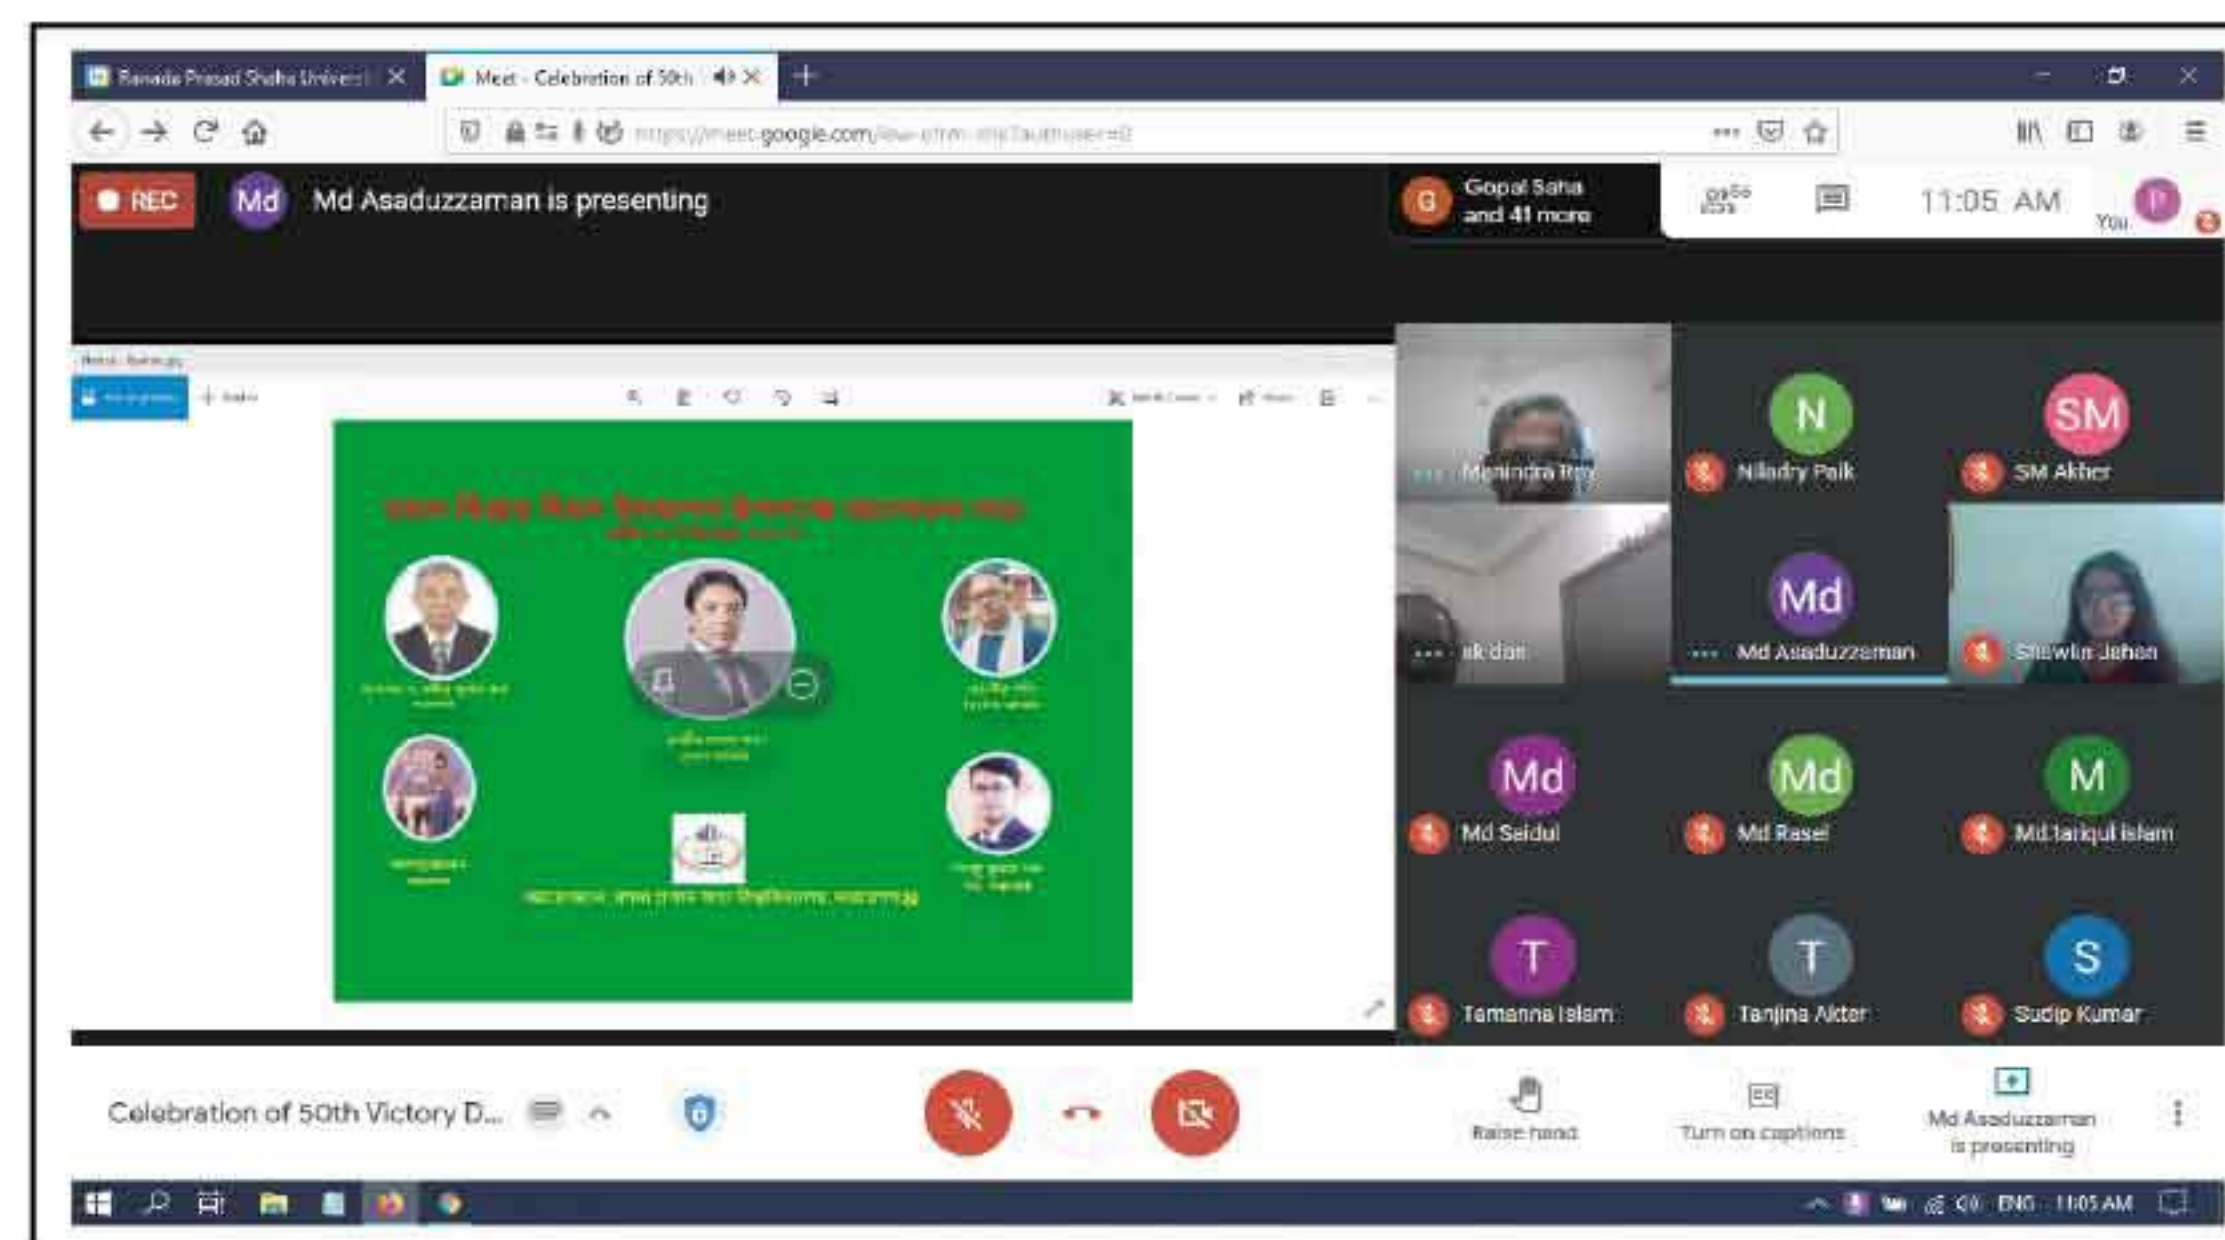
Ranada Prasad Shaha Universi ×
Meet - Celebration of 50th ×
+

https://meet.google.com/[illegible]

REC
Md
Md Asaduzzaman is presenting
G
Gopal Saha
and 41 more
11:05 AM
You

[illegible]

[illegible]

N
SM
Manindra Roy
Niladry Paik
SM Akber
Md
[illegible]k das
Md Asaduzzaman
Shewlin Jahan
Md
Md
M
Md Seidul
Md Rasel
Md Tariqul Islam
T
T
S
Tamanna Islam
Tanjina Akter
Sudip Kumar

Celebration of 50th Victory D...
Raise hand
Turn on captions
Md Asaduzzaman is presenting

ENG 11:05 AM